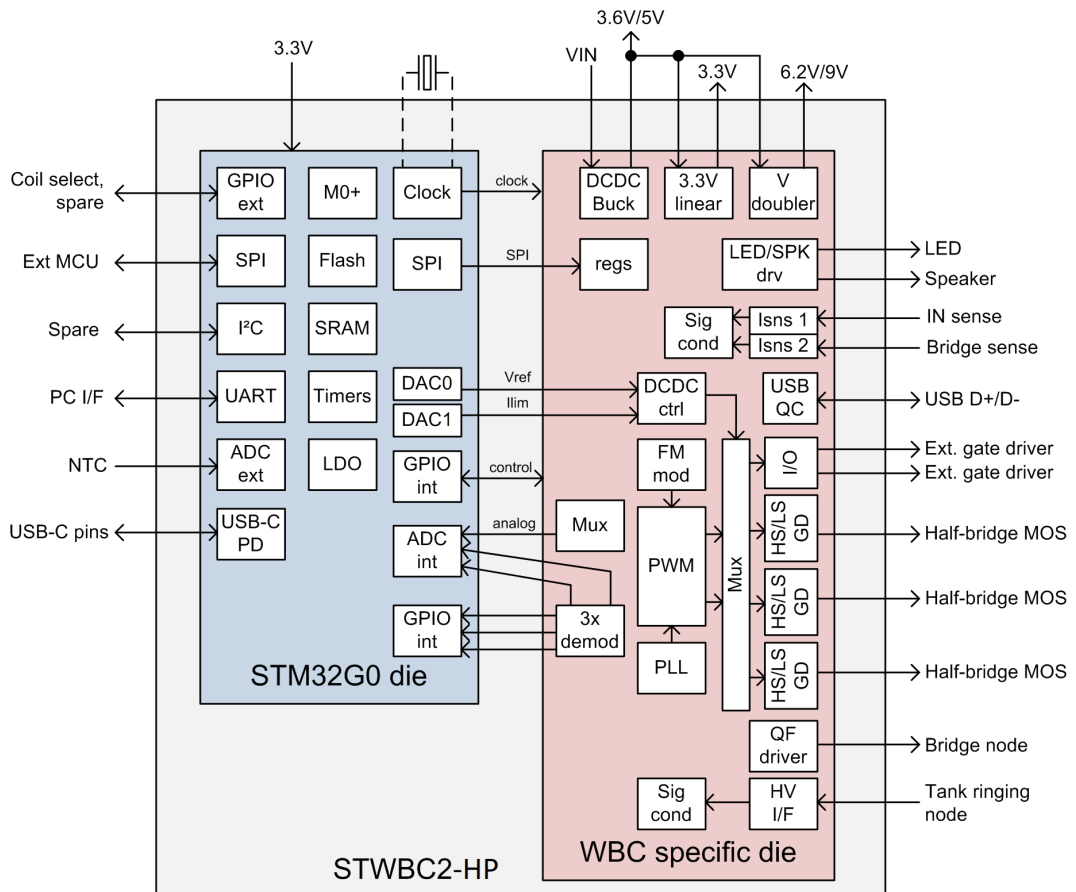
3.3V
3.6V/5V
VIN
3.3V
6.2V/9V

Coil select, spare
Ext MCU
Spare
PC I/F
NTC
USB-C pins

GPIO ext
M0+
Clock
SPI
Flash
SPI
I²C
SRAM
UART
Timers
DAC0
DAC1
ADC ext
LDO
GPIO int
USB-C PD
ADC int
GPIO int
STM32G0 die

clock
SPI
Vref
Ilim
control
analog

DCDC Buck
3.3V linear
V doubler
regs
LED/SPK drv
Sig cond
Isns 1
Isns 2
DCDC ctrl
USB QC
FM mod
I/O
Mux
PWM
Mux
HS/LS GD
HS/LS GD
3x demod
PLL
HS/LS GD
QF driver
Sig cond
HV I/F
WBC specific die

LED
Speaker
IN sense
Bridge sense
USB D+/D-
Ext. gate driver
Ext. gate driver
Half-bridge MOS
Half-bridge MOS
Half-bridge MOS
Bridge node
Tank ringing node

STWBC2-HP